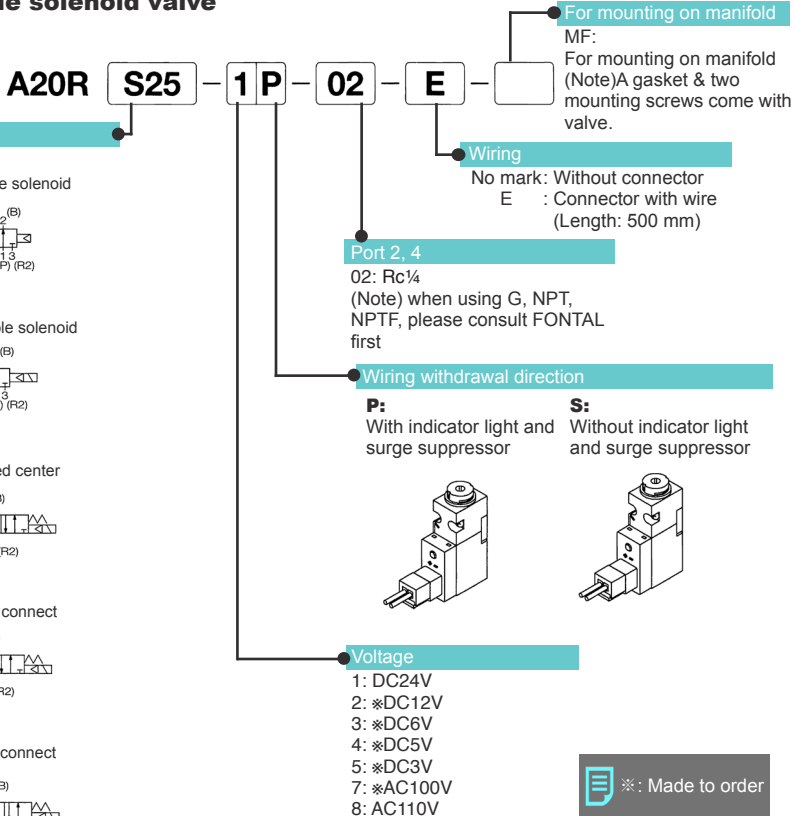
le solenoid valve

A20R S25 – 1 P – 02 – E –

For mounting on manifold
MF:
For mounting on manifold
(Note)A gasket & two mounting screws come with valve.

Wiring
No mark: Without connector
E : Connector with wire (Length: 500 mm)

Port 2, 4
02: Rc¼
(Note) when using G, NPT, NPTF, please consult FONTAL first

Wiring withdrawal direction
P:
With indicator light and surge suppressor
S:
Without indicator light and surge suppressor

Voltage
1: DC24V
2: ※DC12V
3: ※DC6V
4: ※DC5V
5: ※DC3V
7: ※AC100V
8: AC110V

※: Made to order

le solenoid
2 (B)
1 3
P) (R2)

le solenoid
(B)
3
) (R2)

ed center
B)
(R2)

connect
R2)

connect
B)